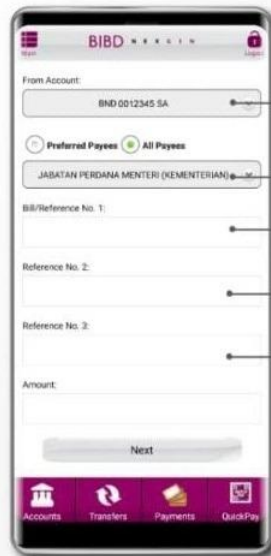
Main BIBD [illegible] Logout

From Account:

BND 0012345 SA

Preferred Payees All Payees

JABATAN PERDANA MENTERI (KEMENTERIAN)

Bill/Reference No. 1:

Reference No. 2:

Reference No. 3:

Amount:

Next

Accounts Transfers Payments QuickPay